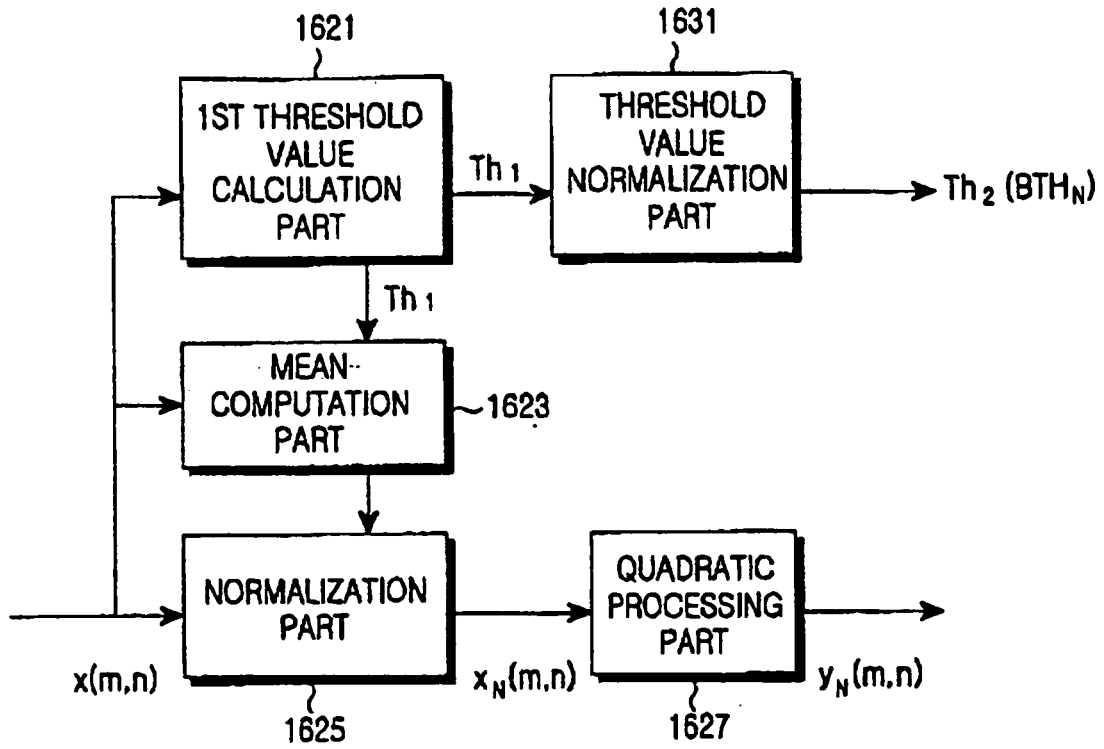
1621

1ST THRESHOLD VALUE CALCULATION PART

1631

THRESHOLD VALUE NORMALIZATION PART

$Th_1$

$Th_2$ ($BTH_N$)

$Th_1$

MEAN COMPUTATION PART

1623

NORMALIZATION PART

QUADRATIC PROCESSING PART

x(m,n)

$x_N$(m,n)

$y_N$(m,n)

1625

1627